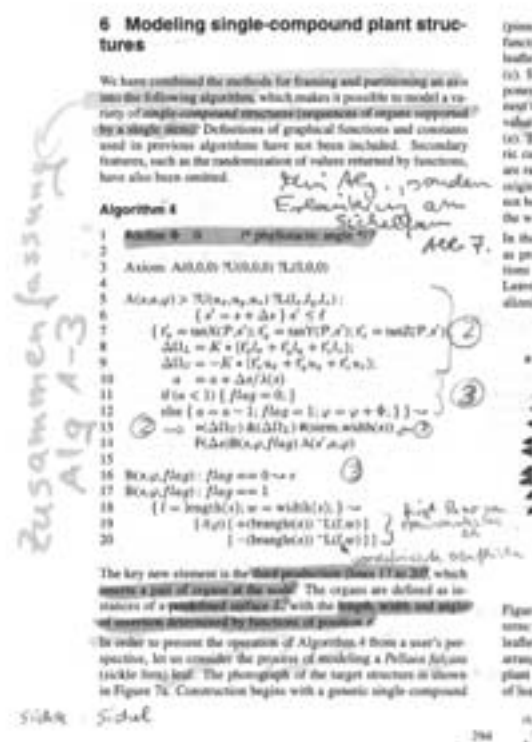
6 Modeling single-compound plant structures

We have combined the methods for framing and partitioning an axis into the following algorithm, which makes it possible to model a variety of simply compound structures (sequences of organs supported by a single stem). Definitions of graphical functions and constants used in previous algorithms have not been included. Secondary features, such as the randomization of values returned by functions, have also been omitted.

Algorithm 4

Kein Alg., sondern Erklärung am Sichelfarn

Alg 7.

1 #define Φ ... /* phyllotactic angle */
2
3 Axiom: A(0,0,0) ?U(0,0,0) ?L(0,0,0)
4
5 A(s,a,φ) > ?U(s,a₁,a₂,a₃) ?L(l₁,l₂,l₃):
6 {s' = s + Δs} s' ≤ ℓ
7 {Γᵤ = tanU(P,s'); Γₗ = tanY(P,s'); Γ = tanZ(P,s')}
8 ΔU₁ = K × [Γᵤa₂ + Γₗa₃ + Γₗl₃];
9 ΔU₂ = −K × [Γᵤa₁ + Γₗa₃ + Γₗl₁];
10 a = a + Δs/f(s)
11 if (a < 1) { flag = 0; }
12 else { a = a − 1; flag = 1; φ = φ + Φ; } } →
13 → +(ΔU₁) &(ΔU₂) #(stem width(s)) F(Δs)
14 F(Δs) B(s,φ,flag) A(s',a,φ)
15
16 B(s,φ,flag) : flag == 0 → ε
17 B(s,φ,flag) : flag == 1
18 {ℓ = length(s); w = width(s); } →
19 [/(φ) [+(bangle(s)) ~L(ℓ,w)]
20 [−(bangle(s)) ~L(ℓ,w)] ]

Blatt Paar an Stammstelle

(2)

(3)

(2)

(3)

gegenüberliegende ansetzen

The key new element is the third production (lines 17 to 20), which inserts a pair of organs at the node. The organs are defined as instances of a predefined surface L, with the length, width and angle of insertion determined by functions of position s.

In order to present the operation of Algorithm 4 from a user's perspective, let us consider the process of modeling a Pellaea falcata (sickle fern) leaf. The photograph of the target structure is shown in Figure 7a. Construction begins with a generic single compound

Zusammenfassung Alg 1-3

Sichel Sichel

294